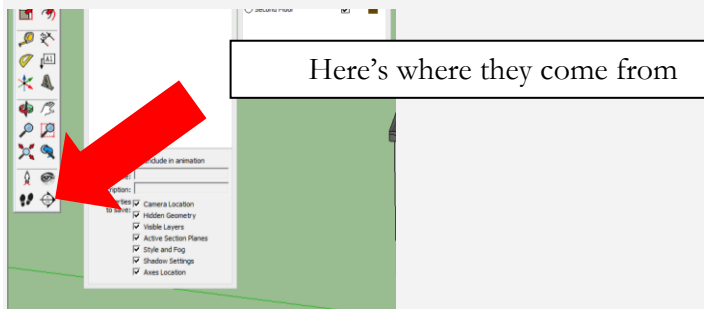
Here's where they come from

Second Floor

Include in animation

ription:

Properties to save:
Camera Location
Hidden Geometry
Visible Layers
Active Section Planes
Style and Fog
Shadow Settings
Axes Location